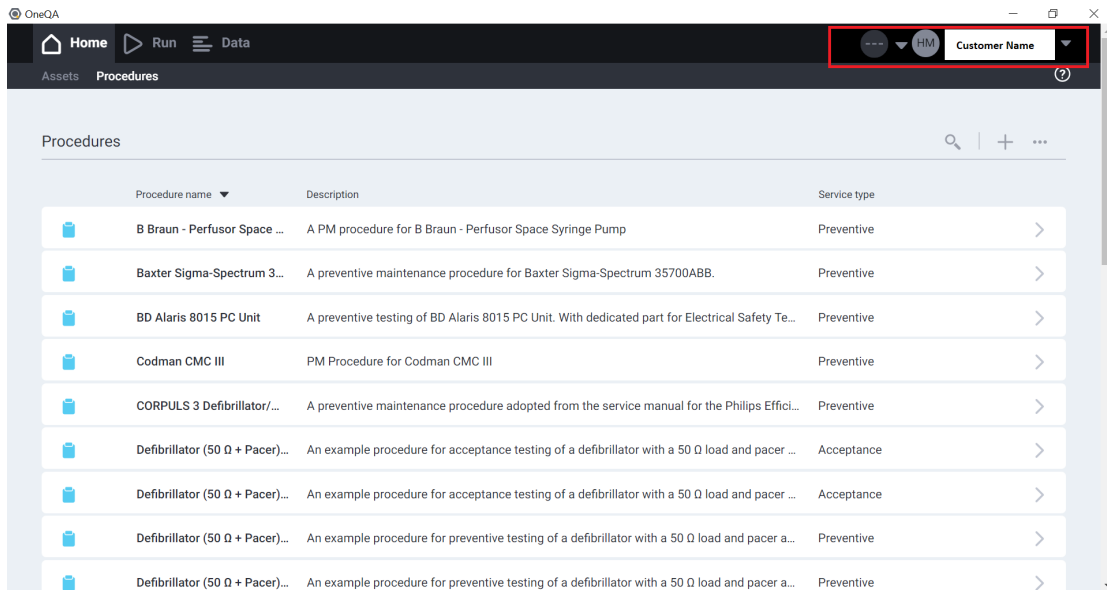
OneQA

Home Run Data

--- HM Customer Name

Assets Procedures

?

Procedures

| | Procedure name | Description | Service type |
|---|---|---|---|
| | B Braun - Perfusor Space ... | A PM procedure for B Braun - Perfusor Space Syringe Pump | Preventive |
| | Baxter Sigma-Spectrum 3... | A preventive maintenance procedure for Baxter Sigma-Spectrum 35700ABB. | Preventive |
| | BD Alaris 8015 PC Unit | A preventive testing of BD Alaris 8015 PC Unit. With dedicated part for Electrical Safety Te... | Preventive |
| | Codman CMC III | PM Procedure for Codman CMC III | Preventive |
| | CORPULS 3 Defibrillator/... | A preventive maintenance procedure adopted from the service manual for the Philips Effici... | Preventive |
| | Defibrillator (50 Ω + Pacer)... | An example procedure for acceptance testing of a defibrillator with a 50 Ω load and pacer ... | Acceptance |
| | Defibrillator (50 Ω + Pacer)... | An example procedure for acceptance testing of a defibrillator with a 50 Ω load and pacer ... | Acceptance |
| | Defibrillator (50 Ω + Pacer)... | An example procedure for preventive testing of a defibrillator with a 50 Ω load and pacer a... | Preventive |
| | Defibrillator (50 Ω + Pacer)... | An example procedure for preventive testing of a defibrillator with a 50 Ω load and pacer a... | Preventive |